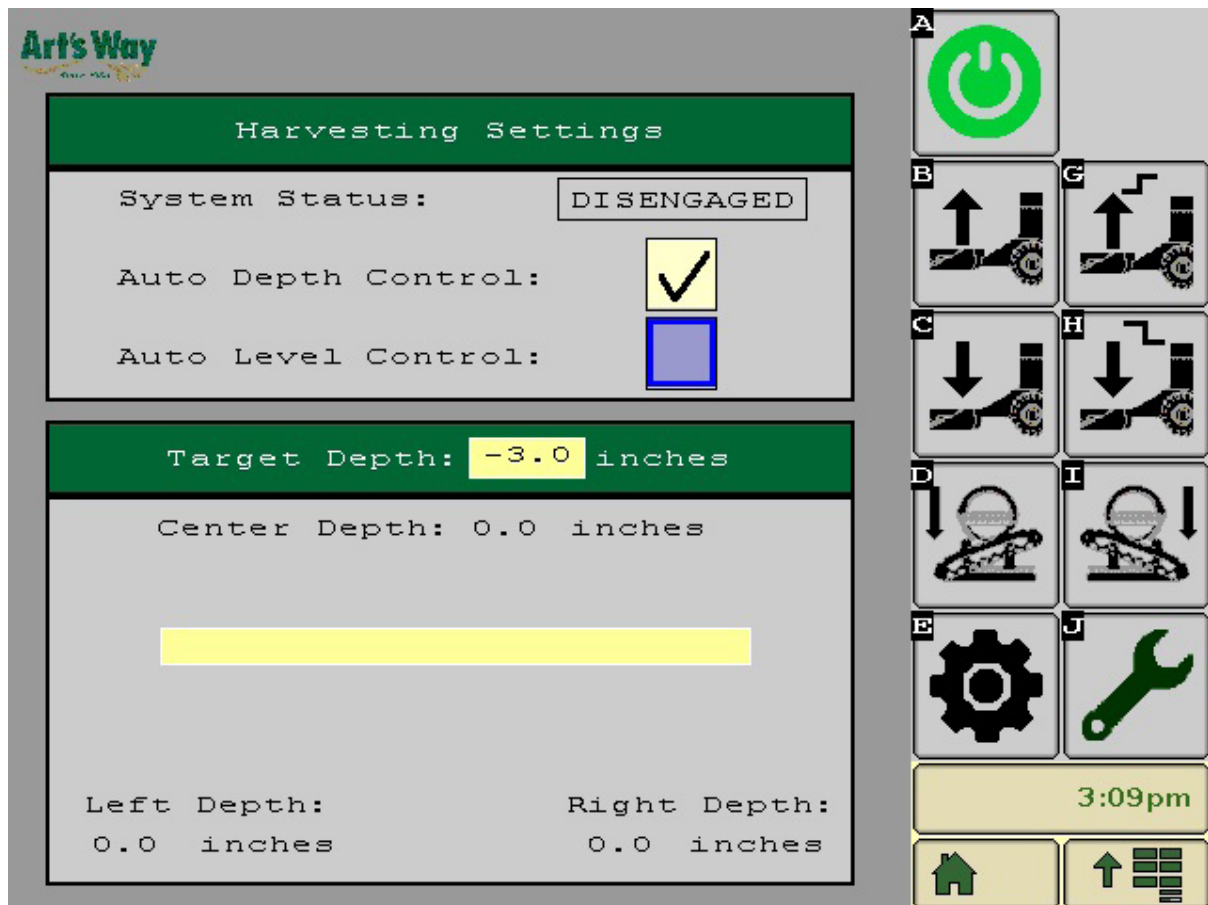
Art's Way
Since 1956

Harvesting Settings

System Status: DISENGAGED

Auto Depth Control: ✓

Auto Level Control:

Target Depth: -3.0 inches

Center Depth: 0.0 inches

Left Depth:
0.0 inches

Right Depth:
0.0 inches

A

B

G

C

H

D

I

E

J

3:09pm